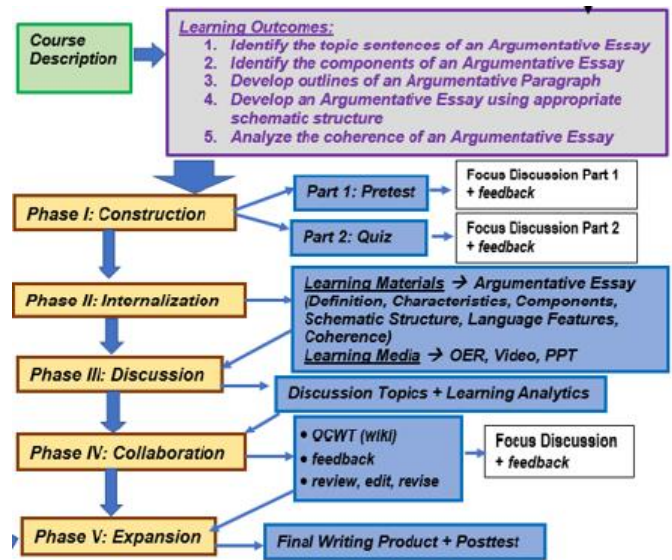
Course Description

Learning Outcomes:
1. Identify the topic sentences of an Argumentative Essay
2. Identify the components of an Argumentative Essay
3. Develop outlines of an Argumentative Paragraph
4. Develop an Argumentative Essay using appropriate schematic structure
5. Analyze the coherence of an Argumentative Essay

Phase I: Construction

Part 1: Pretest

Focus Discussion Part 1 + feedback

Part 2: Quiz

Focus Discussion Part 2 + feedback

Phase II: Internalization

Learning Materials → Argumentative Essay (Definition, Characteristics, Components, Schematic Structure, Language Features, Coherence)
Learning Media → OER, Video, PPT

Phase III: Discussion

Discussion Topics + Learning Analytics

Phase IV: Collaboration

• OCWT (wiki)
• feedback
• review, edit, revise

Focus Discussion + feedback

Phase V: Expansion

Final Writing Product + Posttest